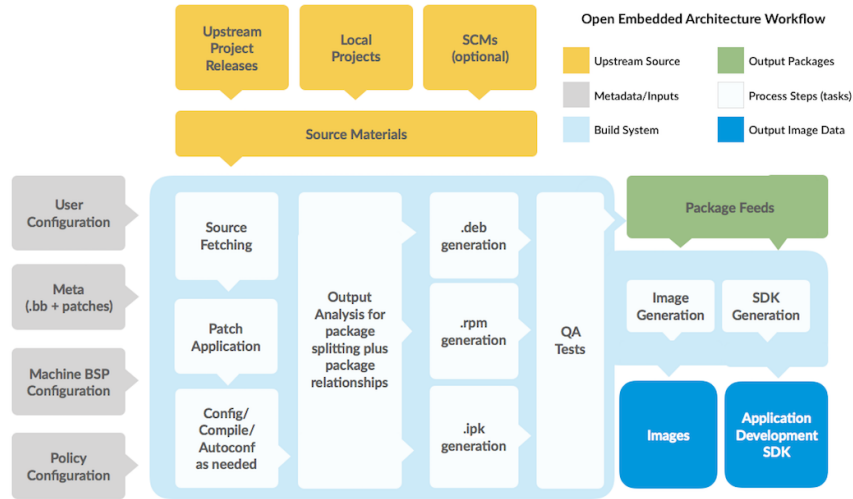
Upstream Project Releases

Local Projects

SCMs (optional)

Open Embedded Architecture Workflow

Upstream Source

Output Packages

Metadata/Inputs

Process Steps (tasks)

Build System

Output Image Data

Source Materials

User Configuration

Meta (.bb + patches)

Machine BSP Configuration

Policy Configuration

Source Fetching

Patch Application

Config/ Compile/ Autoconf as needed

Output Analysis for package splitting plus package relationships

.deb generation

.rpm generation

.ipk generation

QA Tests

Package Feeds

Image Generation

SDK Generation

Images

Application Development SDK